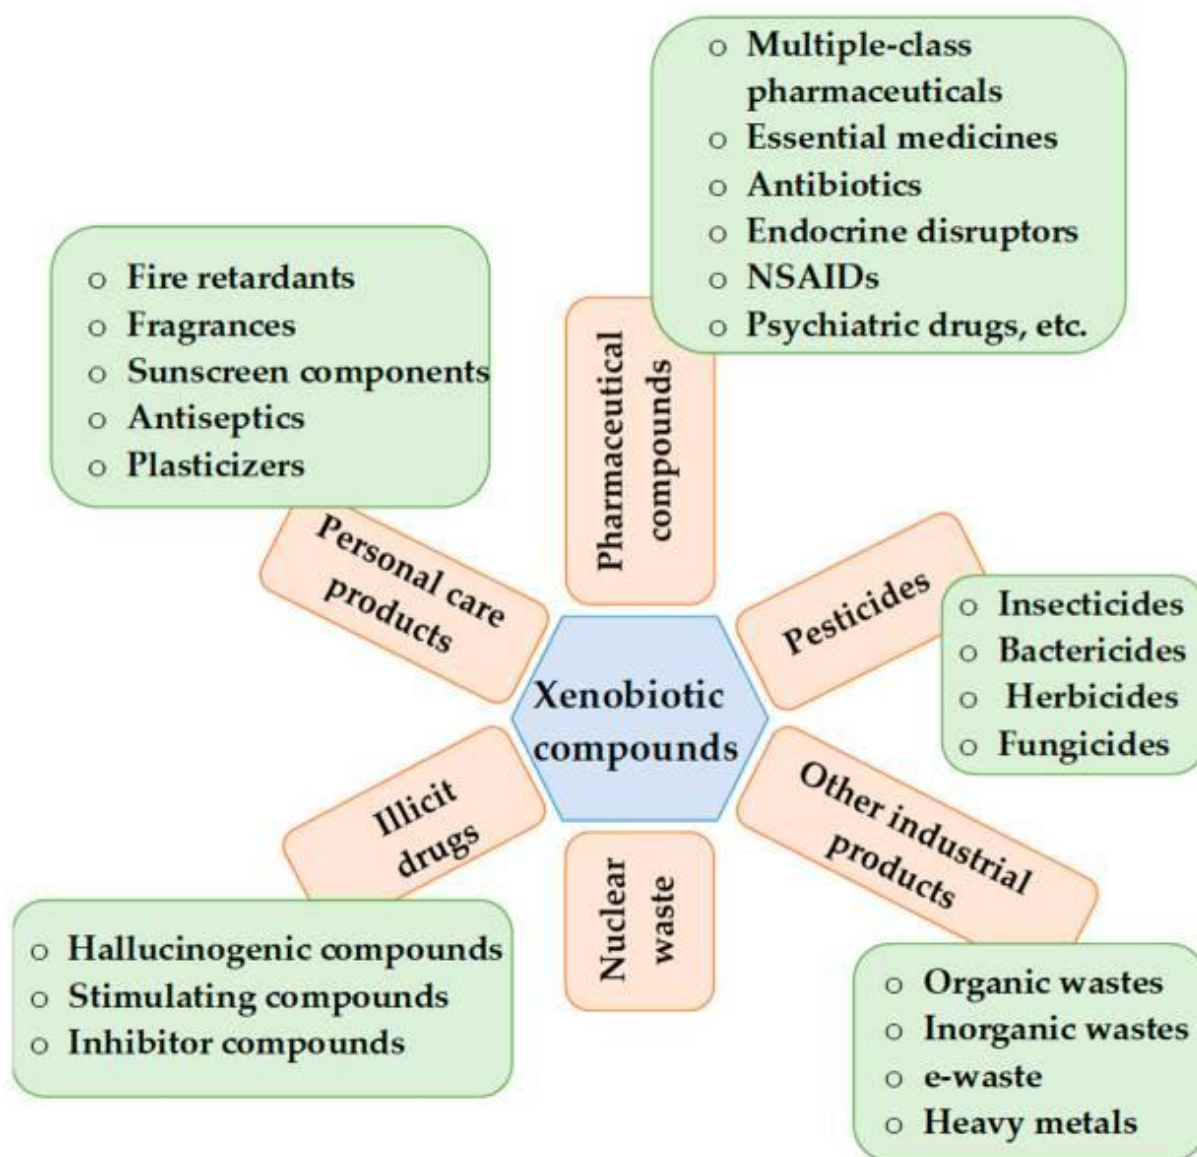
Xenobiotic compounds

Pharmaceutical compounds

o Multiple-class pharmaceuticals
o Essential medicines
o Antibiotics
o Endocrine disruptors
o NSAIDs
o Psychiatric drugs, etc.

Pesticides

o Insecticides
o Bactericides
o Herbicides
o Fungicides

Other industrial products

o Organic wastes
o Inorganic wastes
o e-waste
o Heavy metals

Nuclear waste

Illicit drugs

o Hallucinogenic compounds
o Stimulating compounds
o Inhibitor compounds

Personal care products

o Fire retardants
o Fragrances
o Sunscreen components
o Antiseptics
o Plasticizers